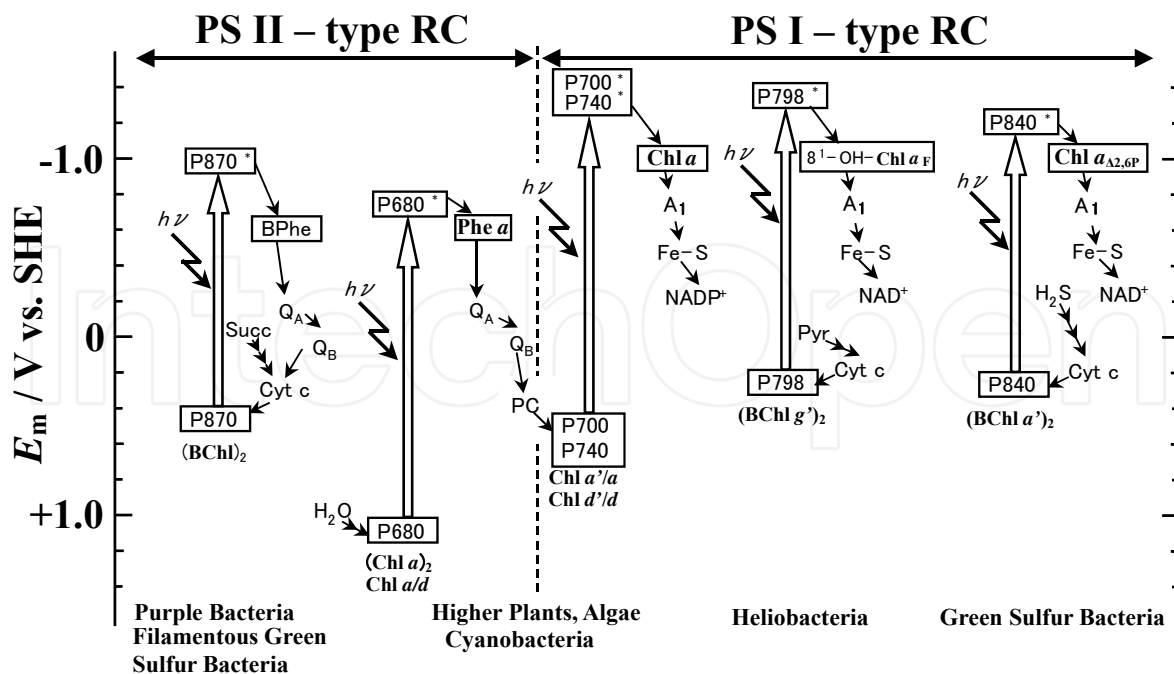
PS II – type RC
PS I – type RC

$E_m$ / V vs. SHE
-1.0
0
+1.0

P870 *
$h\nu$
BPhe
$Q_A$
Succ
$Q_B$
Cyt c
P870
$(BChl)_2$

P680 *
Phe $a$
$h\nu$
$Q_A$
$Q_B$
PC
$H_2O$
P680
$(Chl\ a)_2$
Chl $a/d$

P700 *
P740 *
Chl $a$
$h\nu$
$A_1$
Fe-S
$NADP^+$
P700
P740
Chl $a'/a$
Chl $d'/d$

P798 *
$8^1$-OH-Chl $a_F$
$h\nu$
$A_1$
Fe-S
$NAD^+$
Pyr
Cyt c
P798
$(BChl\ g')_2$

P840 *
Chl $a_{\Delta 2,6P}$
$h\nu$
$A_1$
Fe-S
$H_2S$
$NAD^+$
Cyt c
P840
$(BChl\ a')_2$

Purple Bacteria
Filamentous Green Sulfur Bacteria
Higher Plants, Algae
Cyanobacteria
Heliobacteria
Green Sulfur Bacteria